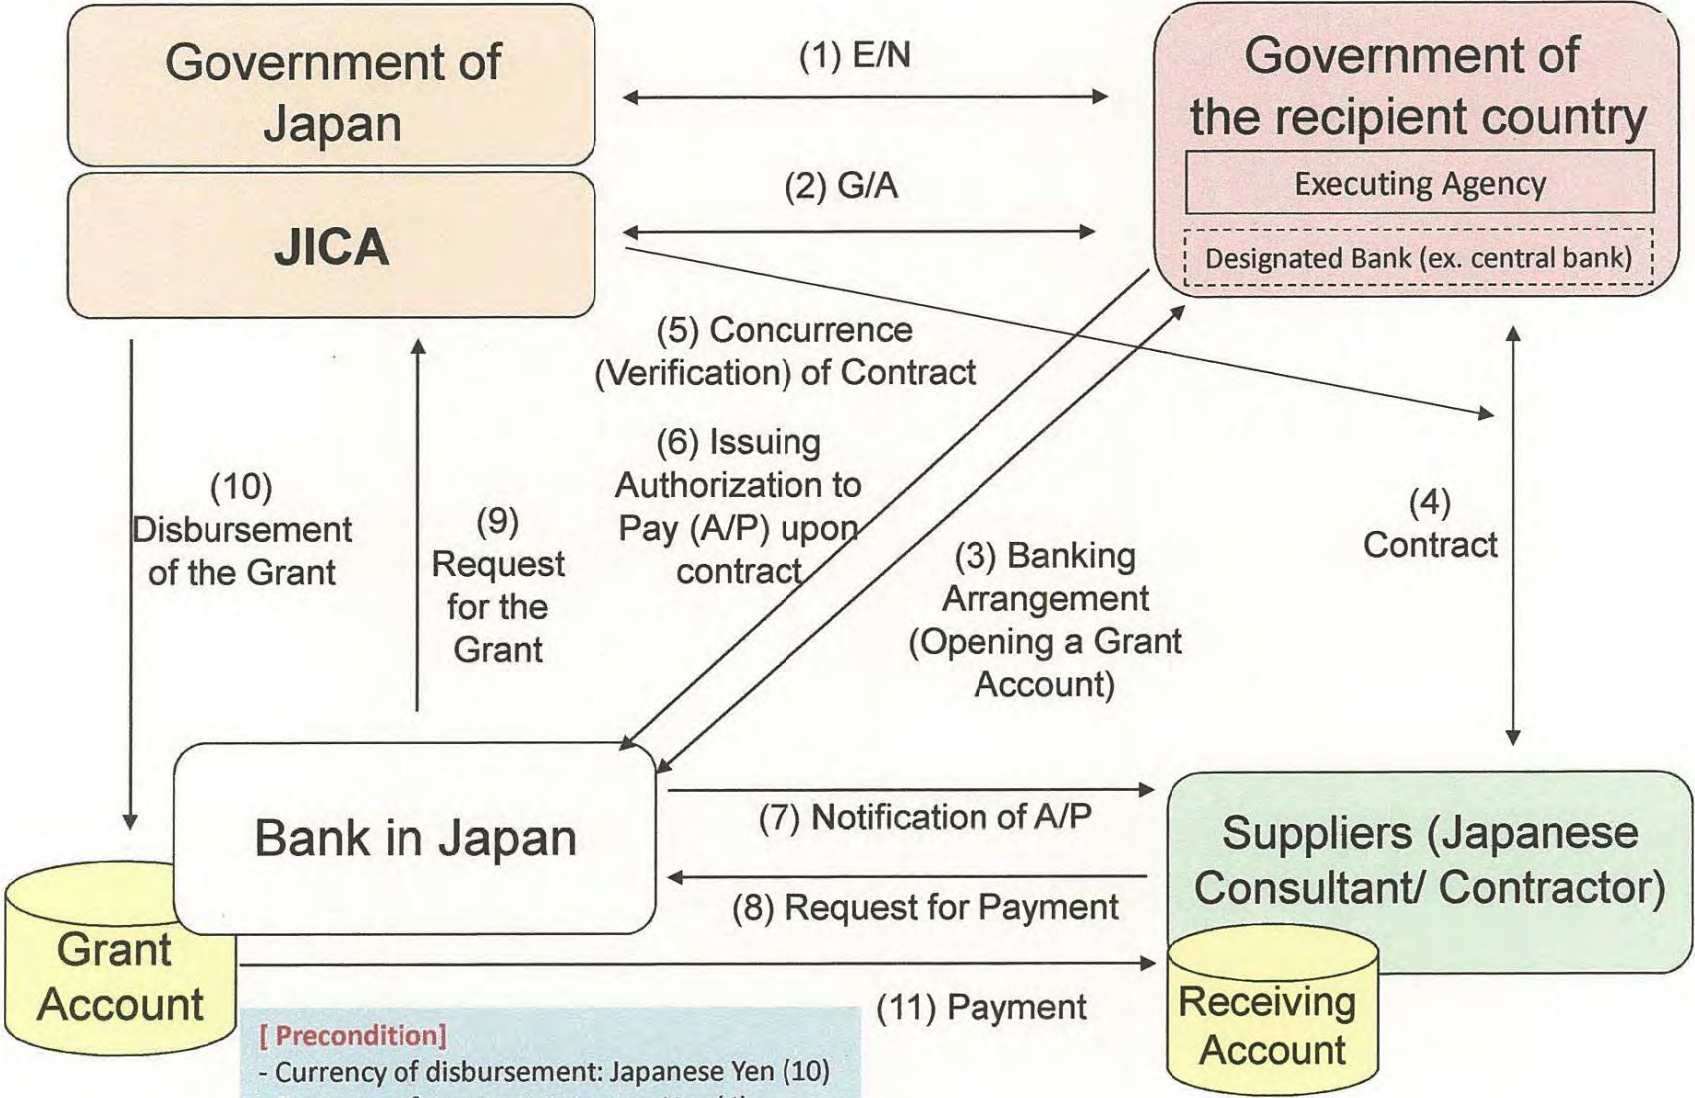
Government of Japan

(1) E/N

Government of the recipient country

Executing Agency

Designated Bank (ex. central bank)

JICA

(2) G/A

(5) Concurrence (Verification) of Contract

(6) Issuing Authorization to Pay (A/P) upon contract

(10) Disbursement of the Grant

(9) Request for the Grant

(3) Banking Arrangement (Opening a Grant Account)

(4) Contract

Bank in Japan

(7) Notification of A/P

(8) Request for Payment

Suppliers (Japanese Consultant/ Contractor)

Grant Account

(11) Payment

Receiving Account

[ Precondition]
- Currency of disbursement: Japanese Yen (10)
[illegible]